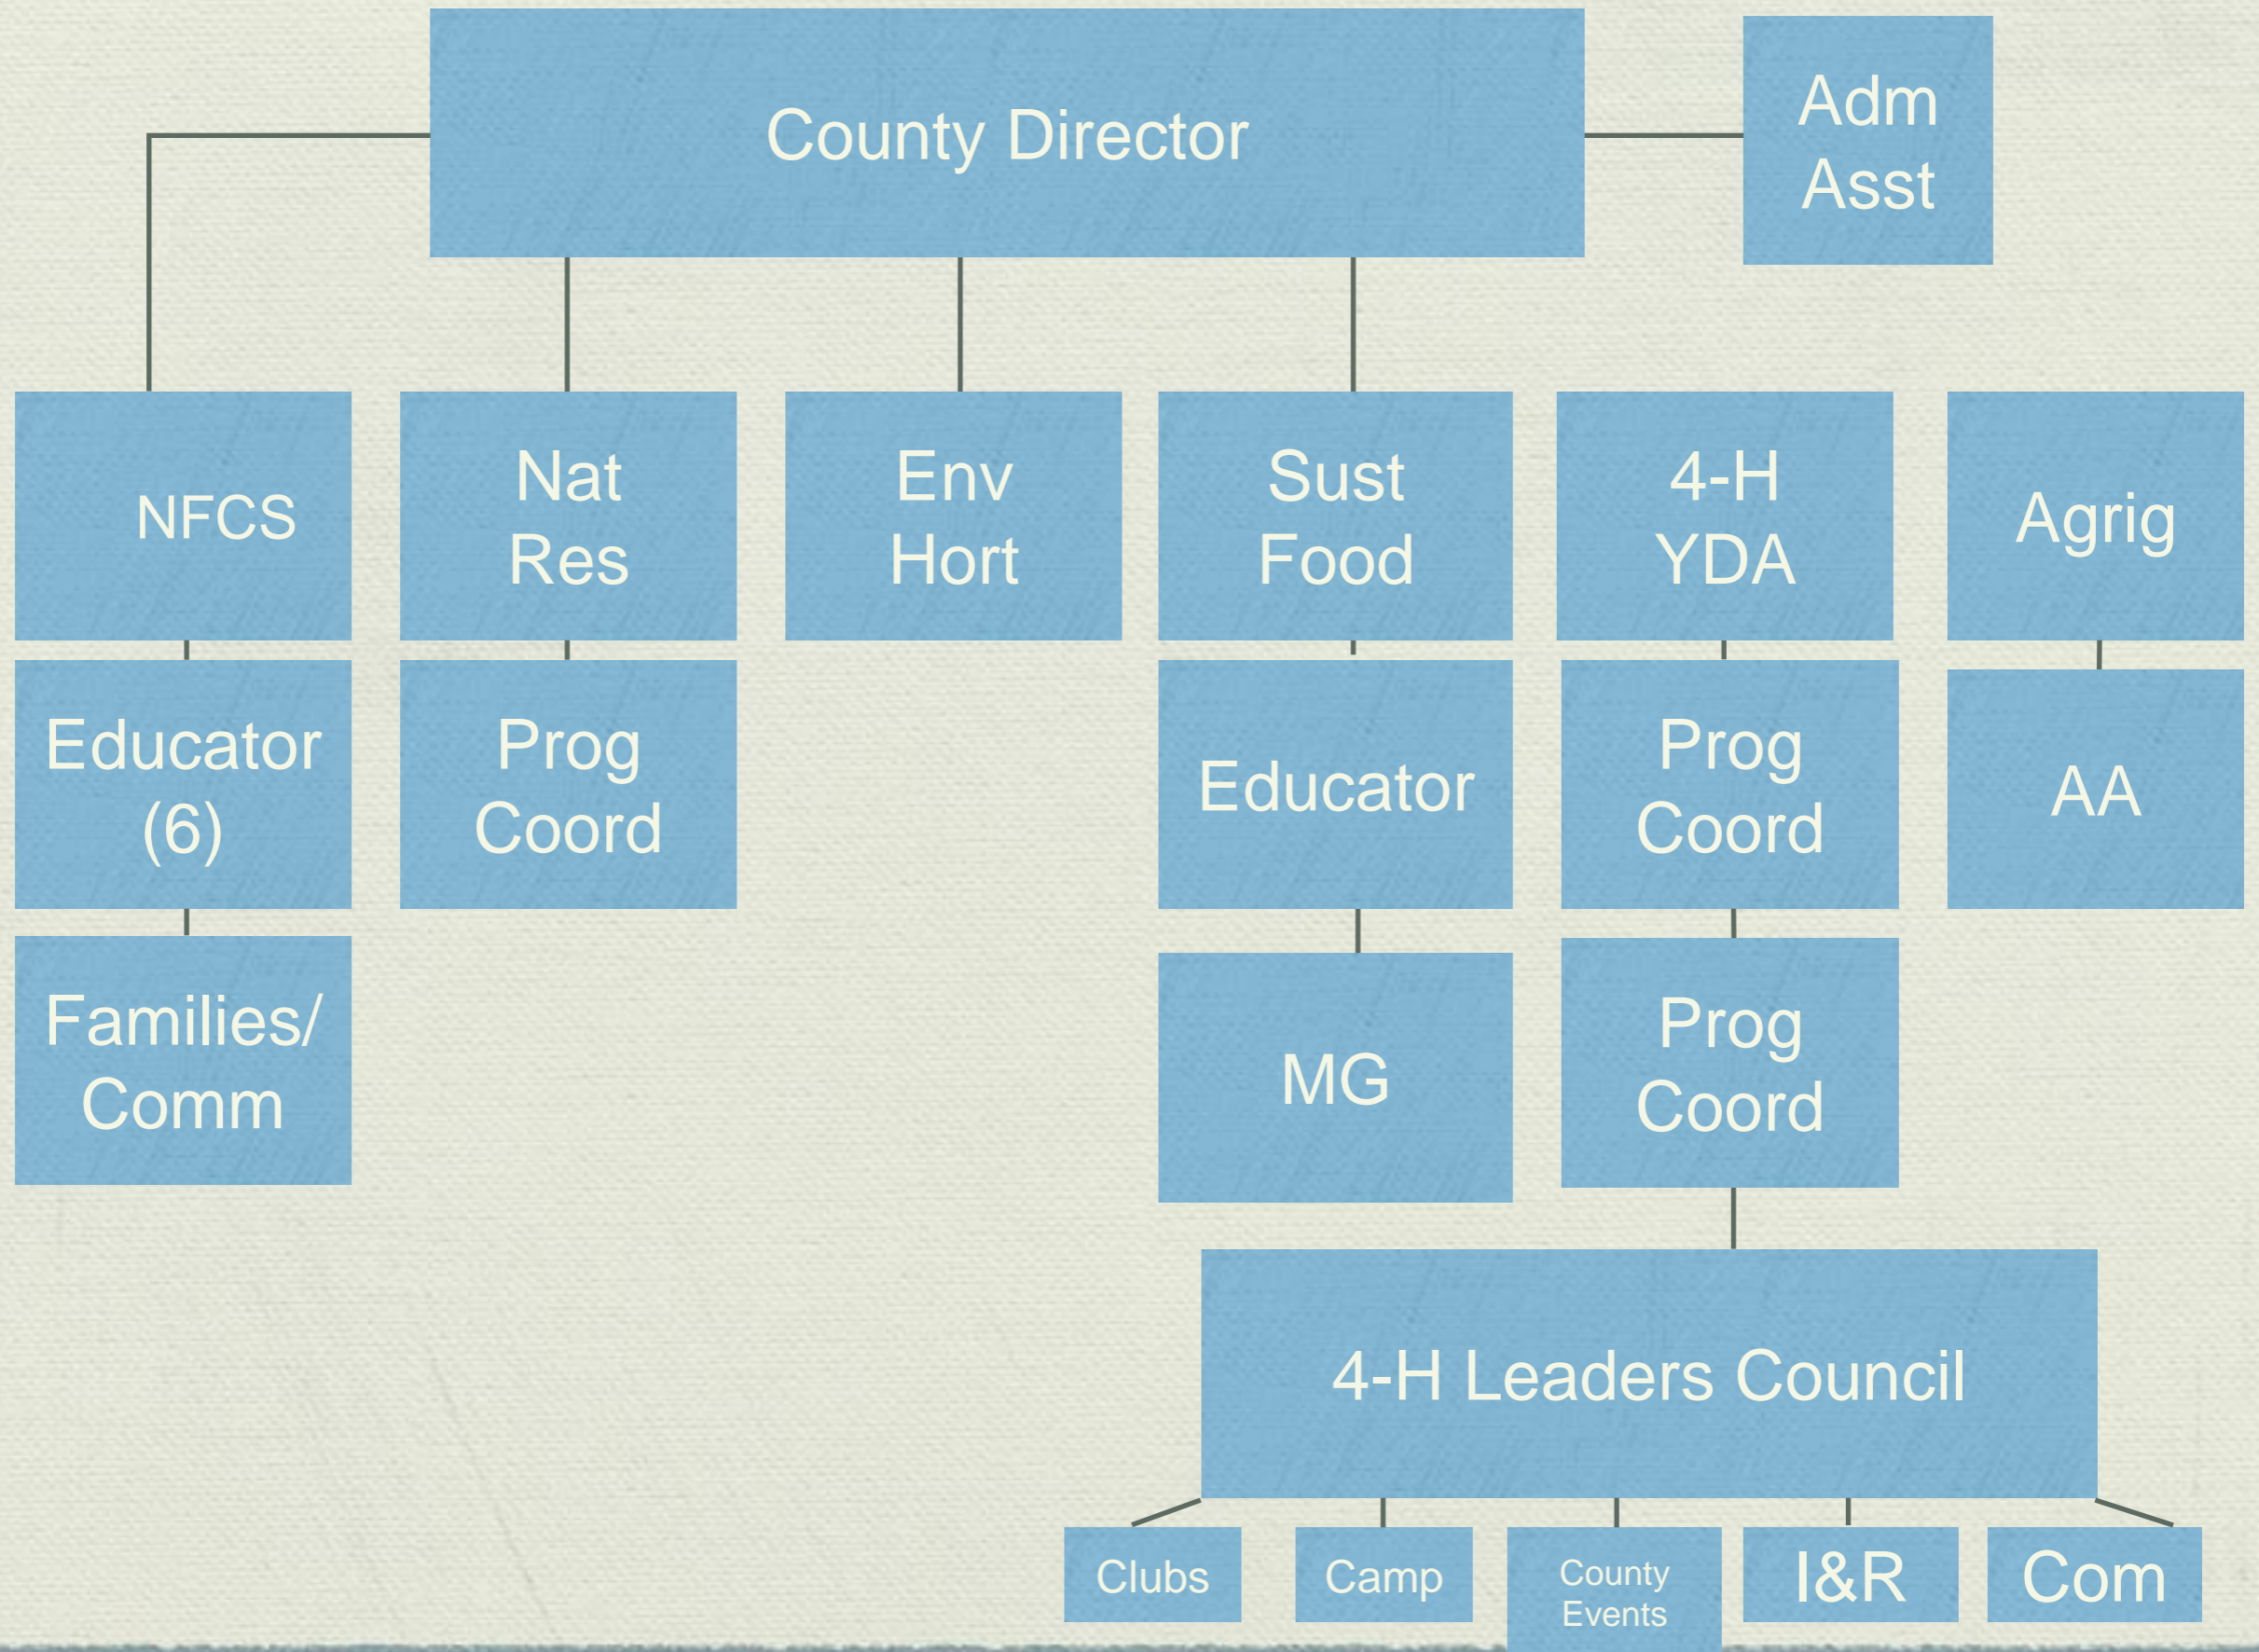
County Director

Adm Asst

NFCS

Nat Res

Env Hort

Sust Food

4-H YDA

Agrig

Educator (6)

Prog Coord

Educator

Prog Coord

AA

Families/ Comm

MG

Prog Coord

4-H Leaders Council

Clubs

Camp

County Events

I&R

Com